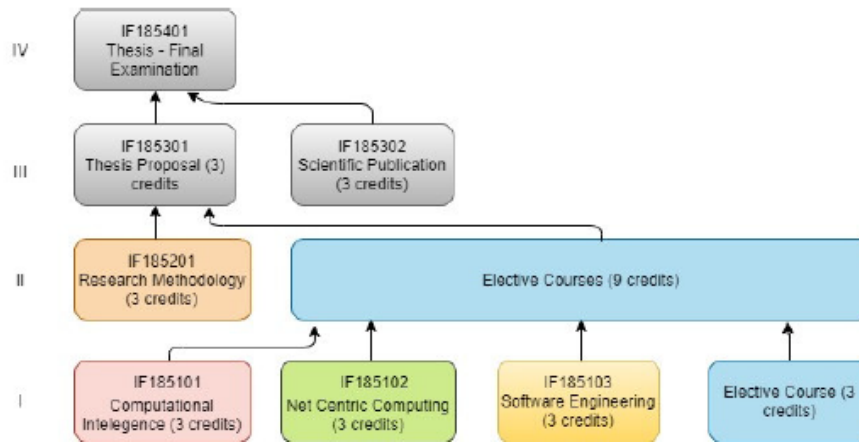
IV

IF185401
Thesis - Final Examination

III

IF185301
Thesis Proposal (3) credits

IF185302
Scientific Publication (3 credits)

II

IF185201
Research Methodology (3 credits)

Elective Courses (9 credits)

I

IF185101
Computational Intelegence (3 credits)

IF185102
Net Centric Computing (3 credits)

IF185103
Software Engineering (3 credits)

Elective Course (3 credits)